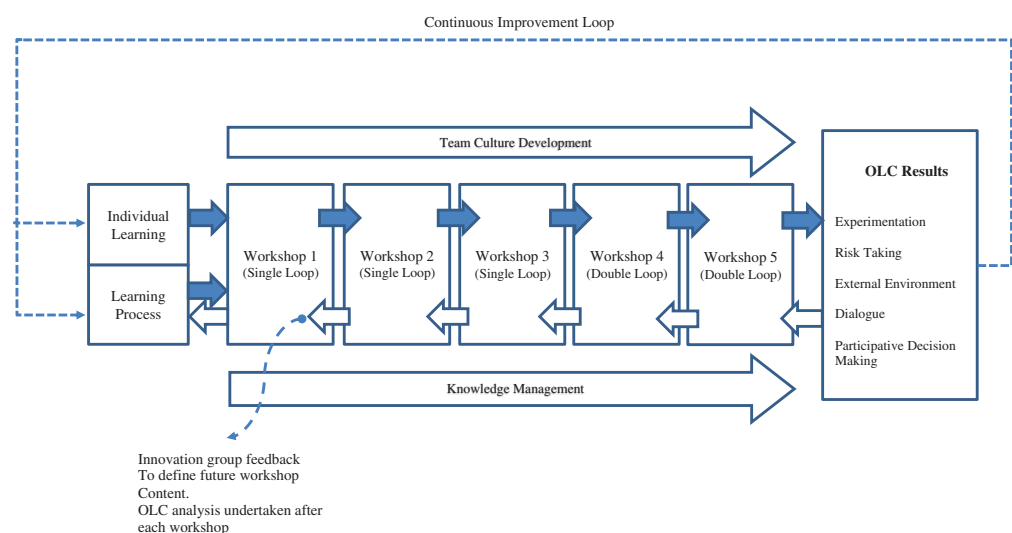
Continuous Improvement Loop

Team Culture Development

Individual Learning

Learning Process

Workshop 1 (Single Loop)

Workshop 2 (Single Loop)

Workshop 3 (Single Loop)

Workshop 4 (Double Loop)

Workshop 5 (Double Loop)

OLC Results

Experimentation

Risk Taking

External Environment

Dialogue

Participative Decision Making

Knowledge Management

Innovation group feedback
To define future workshop
Content.
OLC analysis undertaken after each workshop